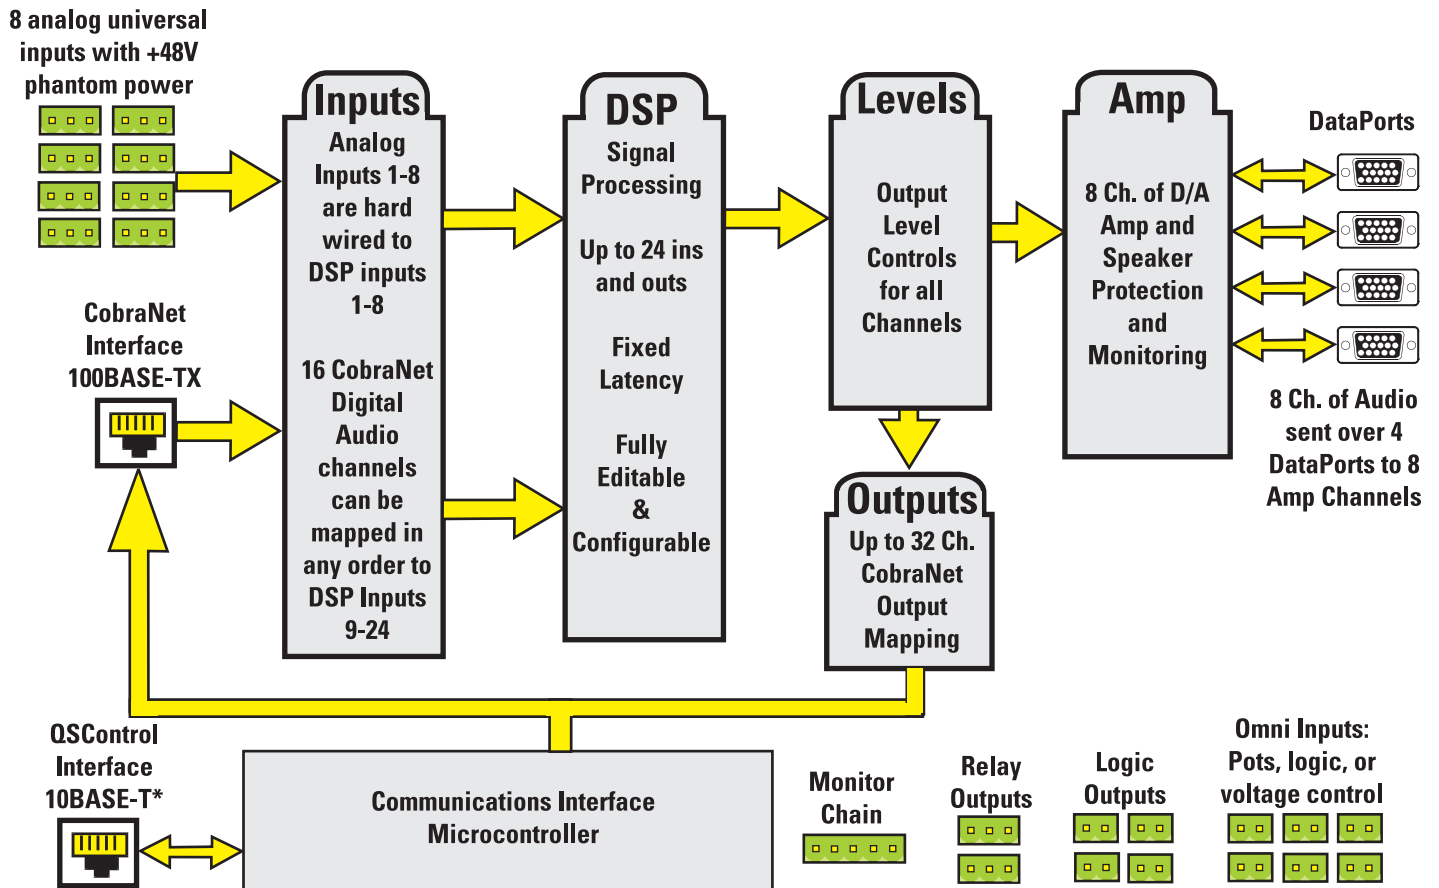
8 analog universal inputs with +48V phantom power

Inputs
Analog Inputs 1-8 are hard wired to DSP inputs 1-8

16 CobraNet Digital Audio channels can be mapped in any order to DSP Inputs 9-24

DSP
Signal Processing

Up to 24 ins and outs

Fixed Latency

Fully Editable & Configurable

Levels
Output Level Controls for all Channels

Amp
8 Ch. of D/A Amp and Speaker Protection and Monitoring

DataPorts

8 Ch. of Audio sent over 4 DataPorts to 8 Amp Channels

CobraNet Interface 100BASE-TX

Outputs
Up to 32 Ch. CobraNet Output Mapping

QSControl Interface 10BASE-T*

Communications Interface Microcontroller

Monitor Chain

Relay Outputs

Logic Outputs

Omni Inputs: Pots, logic, or voltage control